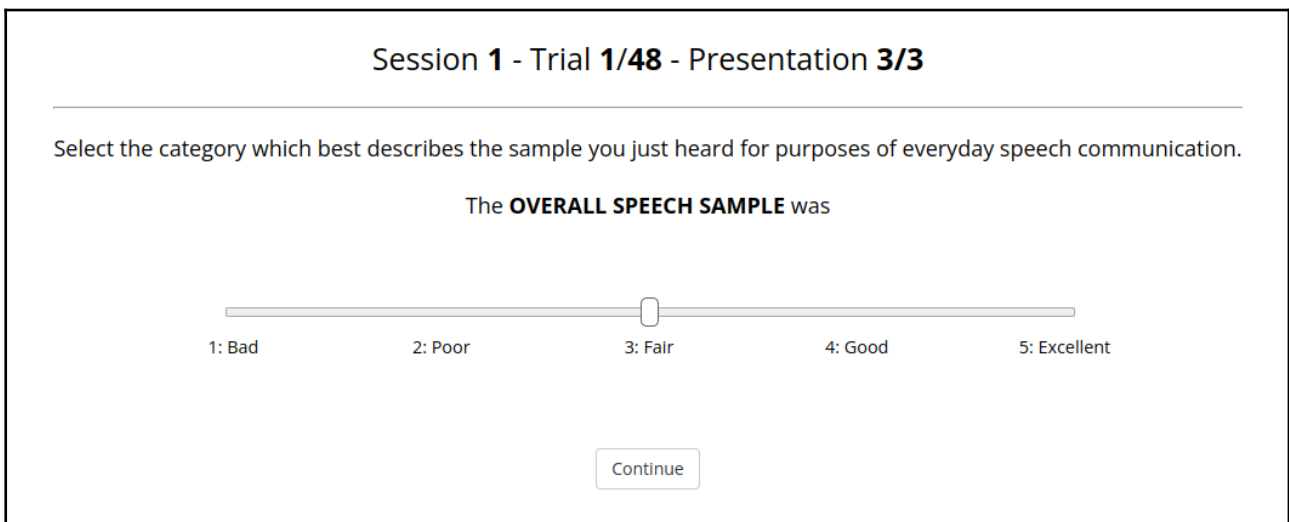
Session 1 - Trial 1/48 - Presentation 3/3

Select the category which best describes the sample you just heard for purposes of everyday speech communication.

The OVERALL SPEECH SAMPLE was

1: Bad
2: Poor
3: Fair
4: Good
5: Excellent

Continue